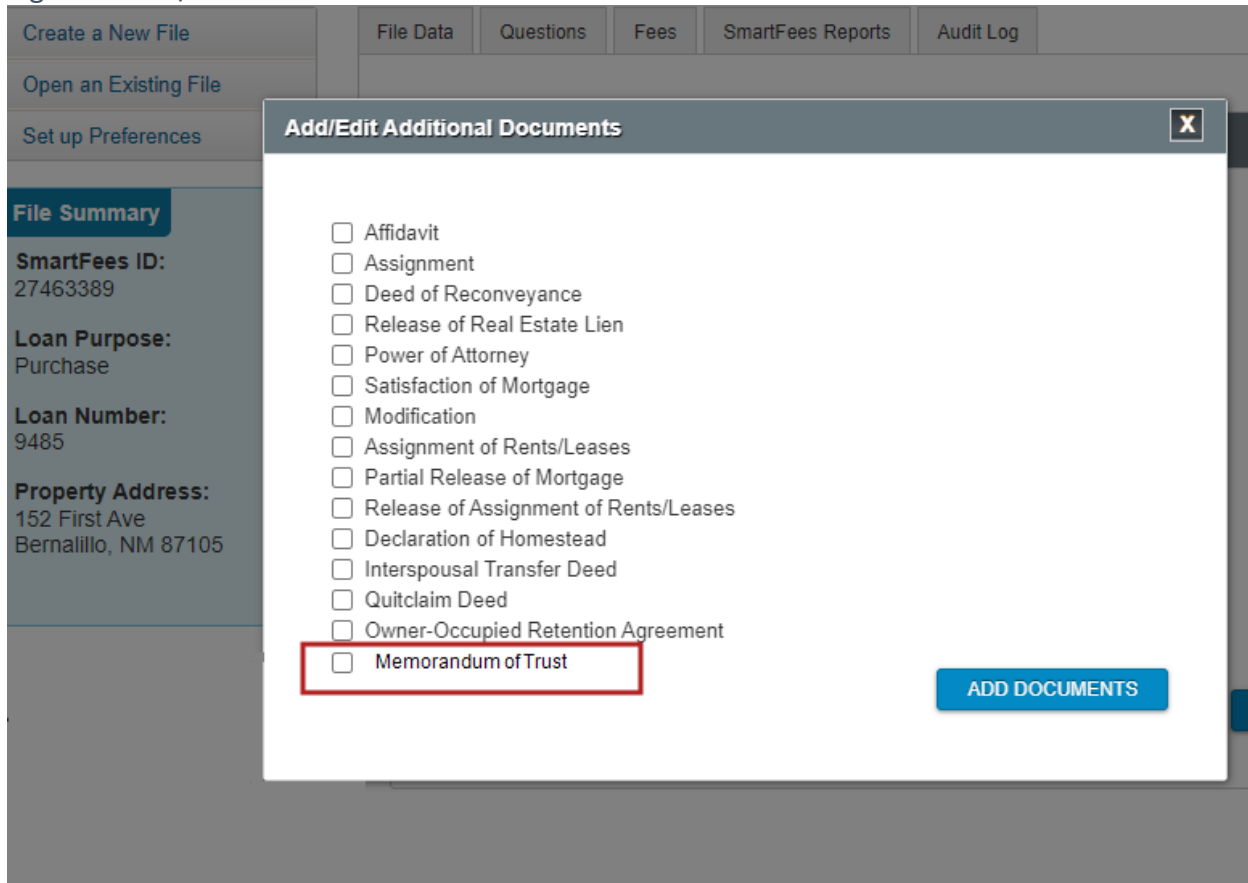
Create a New File
Open an Existing File
Set up Preferences

File Summary
SmartFees ID:
27463389

Loan Purpose:
Purchase

Loan Number:
9485

Property Address:
152 First Ave
Bernalillo, NM 87105

File Data | Questions | Fees | SmartFees Reports | Audit Log

Add/Edit Additional Documents
X

Affidavit
Assignment
Deed of Reconveyance
Release of Real Estate Lien
Power of Attorney
Satisfaction of Mortgage
Modification
Assignment of Rents/Leases
Partial Release of Mortgage
Release of Assignment of Rents/Leases
Declaration of Homestead
Interspousal Transfer Deed
Quitclaim Deed
Owner-Occupied Retention Agreement
Memorandum of Trust

ADD DOCUMENTS